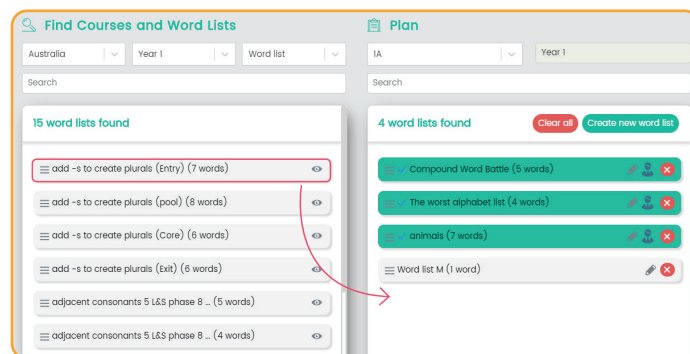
Find Courses and Word Lists

Australia

Year 1

Word list

Search

15 word lists found

add -s to create plurals (Entry) (7 words)

add -s to create plurals (pool) (8 words)

add -s to create plurals (Core) (6 words)

add -s to create plurals (Exit) (6 words)

adjacent consonants 5 L&S phase 8 ... (5 words)

adjacent consonants 5 L&S phase 8 ... (4 words)

Plan

1A

Year 1

Search

4 word lists found

Clear all

Create new word list

Compound Word Battle (5 words)

The worst alphabet list (4 words)

animals (7 words)

Word list M (1 word)